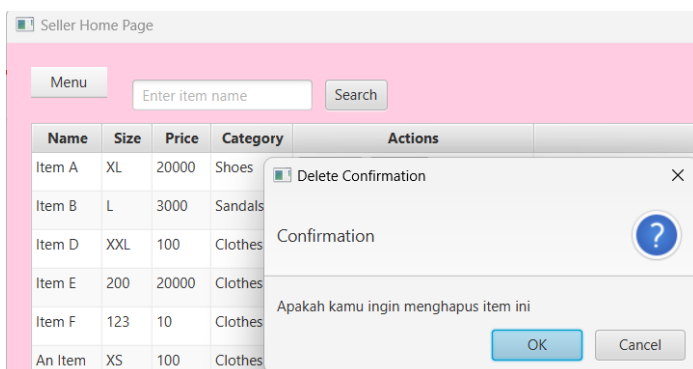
Seller Home Page

Menu

Enter item name

Search

| Name | Size | Price | Category | Actions |
|---|---|---|---|---|
| Item A | XL | 20000 | Shoes | |
| Item B | L | 3000 | Sandals | |
| Item D | XXL | 100 | Clothes | |
| Item E | 200 | 20000 | Clothes | |
| Item F | 123 | 10 | Clothes | |
| An Item | XS | 100 | Clothes | |

Delete Confirmation

Confirmation

Apakah kamu ingin menghapus item ini

OK

Cancel